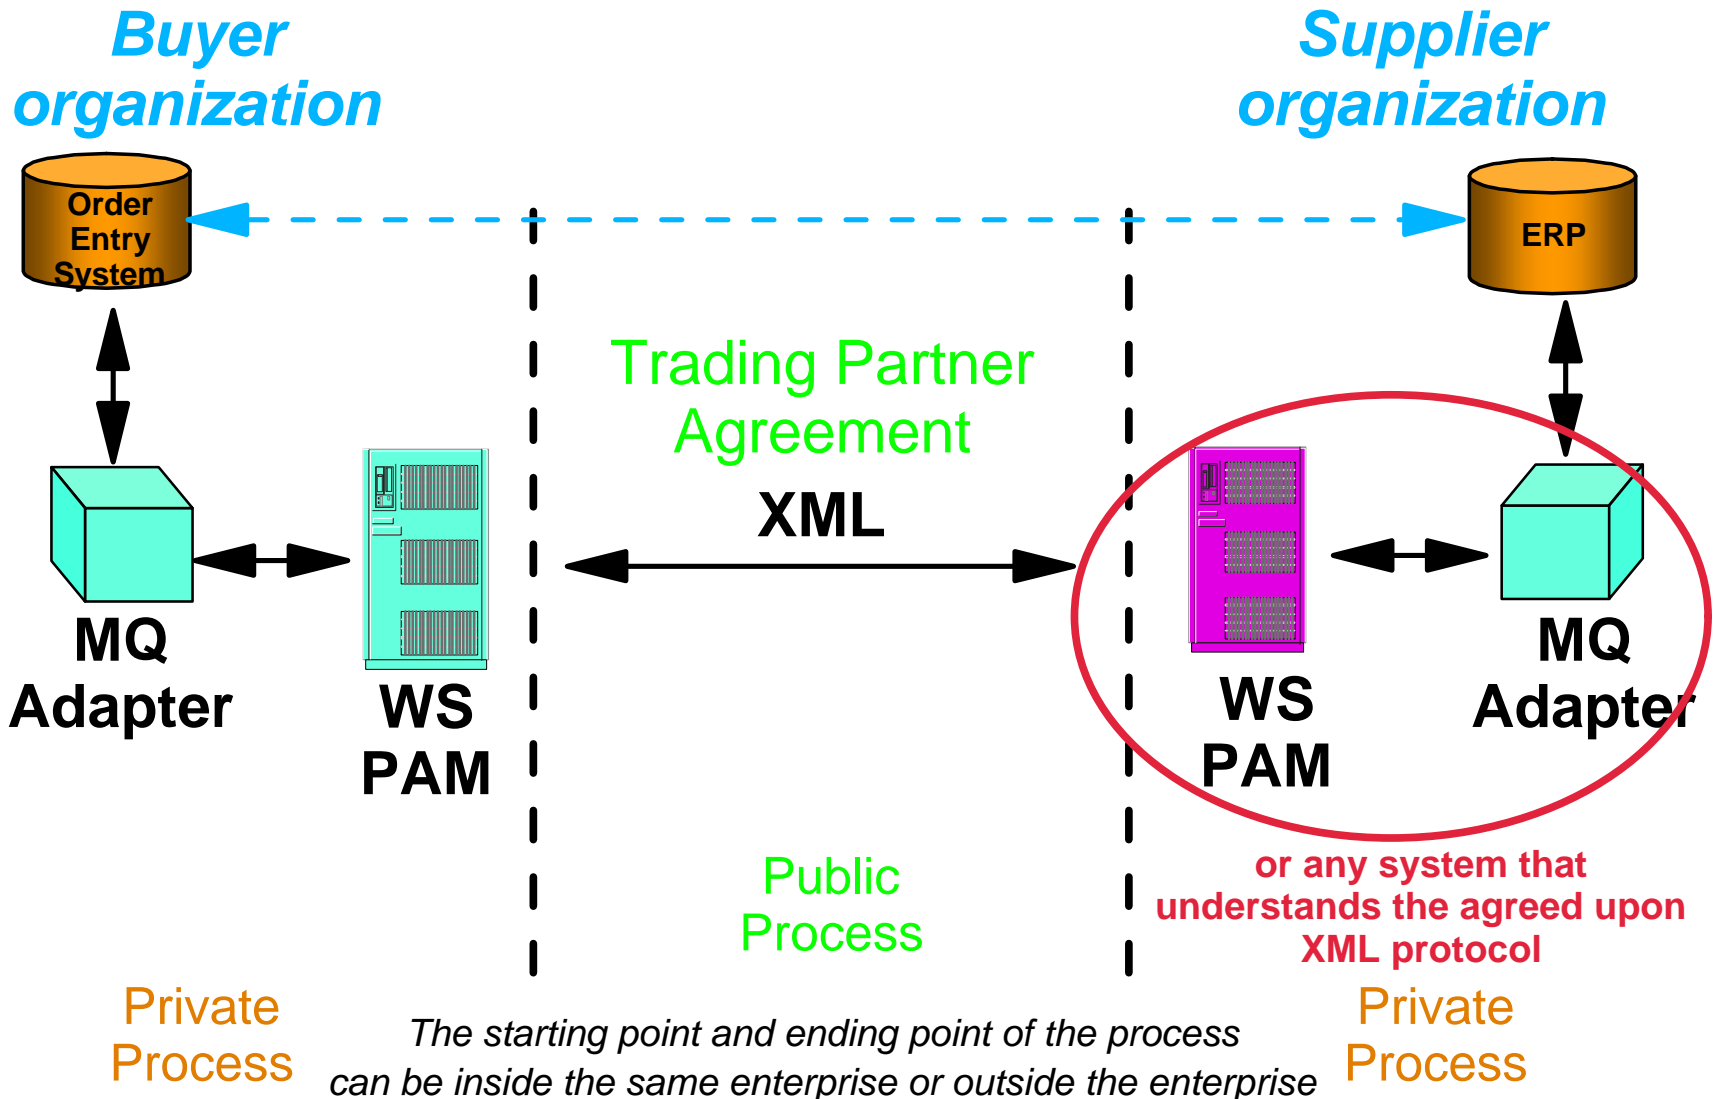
Buyer organization

Supplier organization

Order Entry System

ERP

Trading Partner Agreement

XML

MQ Adapter

WS PAM

WS PAM

MQ Adapter

or any system that understands the agreed upon XML protocol

Public Process

Private Process

The starting point and ending point of the process can be inside the same enterprise or outside the enterprise

Private Process